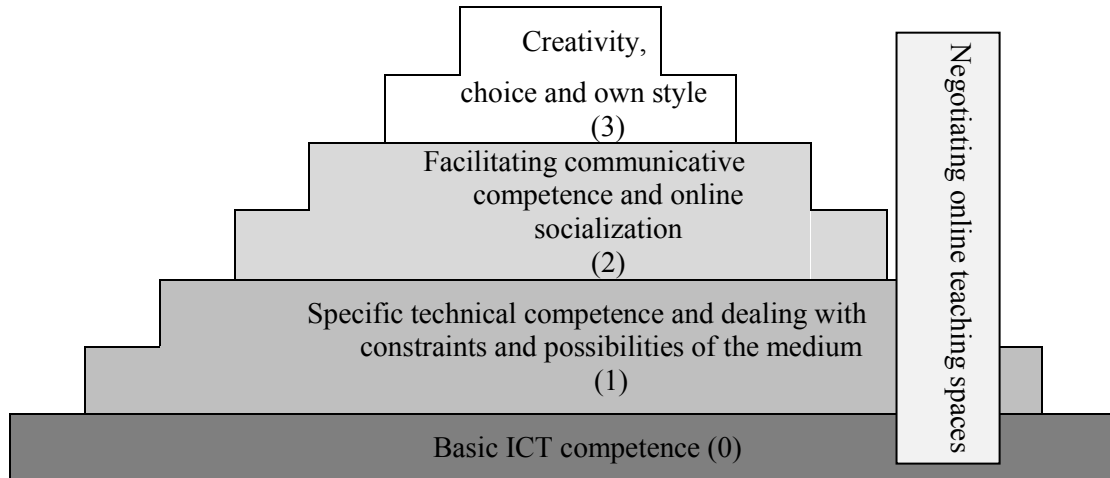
Creativity, choice and own style (3)

Facilitating communicative competence and online socialization (2)

Specific technical competence and dealing with constraints and possibilities of the medium (1)

Basic ICT competence (0)

Negotiating online teaching spaces